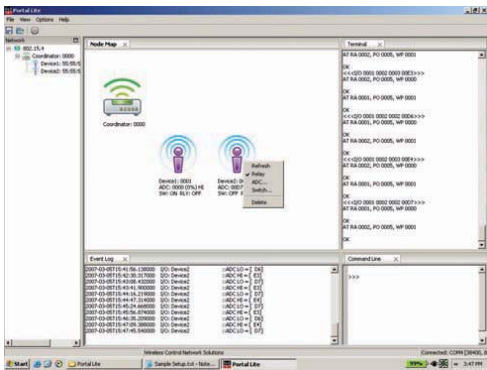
Portal Lite
File View Options Help

Network
802.15.4
Coordinator: 0000
Device1: 55:55:5
Device2: 55:55:5

Node Map

Coordinator: 0000

Device1: 0001
ADC: 0000 (0%) HI
SW: ON RLY: OFF

Device2: 0
ADC: 0007
SW: OFF

Refresh
Relay
ADC...
Switch...
Delete

Terminal
AT RA 0002, PO 0005, WP 0001

OK
<<<(0 0001 0002 0003 00E3>>>
OK
AT RA 0002, PO 0005, WP 0001

OK
AT RA 0001, PO 0005, WP 0001

OK
<<<(0 0001 0002 0002 0006>>>
OK
AT RA 0001, PO 0005, WP 0001

OK
AT RA 0002, PO 0005, WP 0001

OK
<<<(0 0001 0002 0002 00E3>>>
OK
AT RA 0002, PO 0005, WP 0001

OK
AT RA 0001, PO 0005, WP 0001

OK
<<<(0 0001 0002 0002 0007>>>
OK
AT RA 0001, PO 0005, WP 0001

OK

Event Log
2007-03-05T15:41:56.138000 I/O: Device2 ::ADC LO -> D6]
2007-03-05T15:42:30.317000 I/O: Device2 ::ADC HI -> E3]
2007-03-05T15:43:08.432000 I/O: Device2 ::ADC LO -> D7]
2007-03-05T15:43:41.900000 I/O: Device2 ::ADC HI -> E3]
2007-03-05T15:44:16.219000 I/O: Device2 ::ADC LO -> D7]
2007-03-05T15:44:47.314000 I/O: Device2 ::ADC HI -> E3]
2007-03-05T15:45:24.668000 I/O: Device2 ::ADC LO -> D7]
2007-03-05T15:45:56.874000 I/O: Device2 ::ADC HI -> E3]
2007-03-05T15:46:35.209000 I/O: Device2 ::ADC LO -> D6]
2007-03-05T15:47:09.388000 I/O: Device2 ::ADC HI -> E3]
2007-03-05T15:47:45.540000 I/O: Device2 ::ADC LO -> D7]

Command Line
>>>

Wireless Control Network Solutions
Connected: COM4 [38400, 8

Start
Portal Lite
Sample Setup.txt - Note...
Portal Lite
99%
3:47 PM